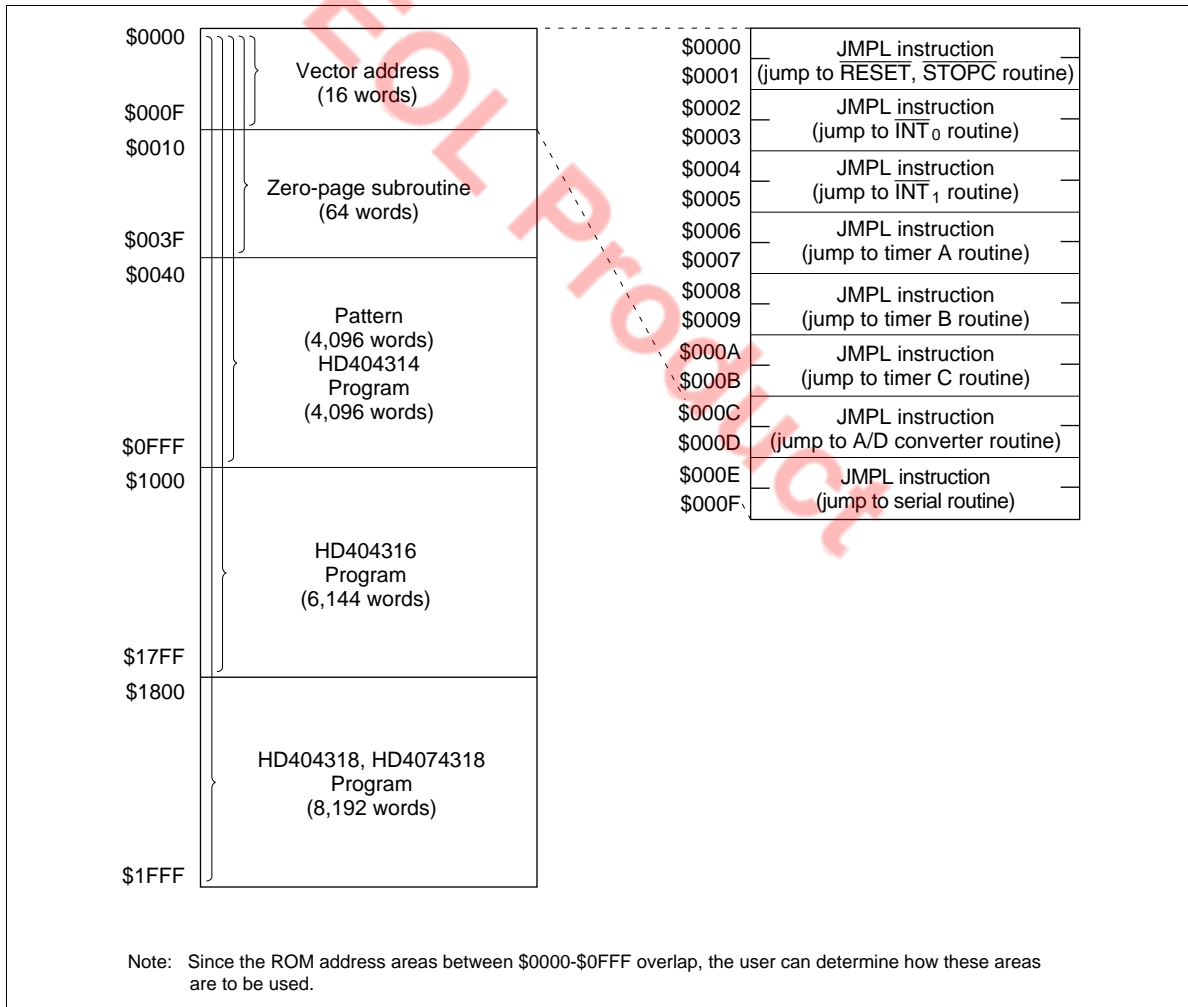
\$0000
Vector address
(16 words)
\$000F
\$0010
Zero-page subroutine
(64 words)
\$003F
\$0040
Pattern
(4,096 words)
HD404314
Program
(4,096 words)
\$0FFF
\$1000
HD404316
Program
(6,144 words)
\$17FF
\$1800
HD404318, HD4074318
Program
(8,192 words)
\$1FFF

\$0000
\$0001
JMPL instruction
(jump to $\overline{\text{RESET}}$, $\overline{\text{STOPC}}$ routine)
\$0002
\$0003
JMPL instruction
(jump to $\overline{\text{INT}}_0$ routine)
\$0004
\$0005
JMPL instruction
(jump to $\overline{\text{INT}}_1$ routine)
\$0006
\$0007
JMPL instruction
(jump to timer A routine)
\$0008
\$0009
JMPL instruction
(jump to timer B routine)
\$000A
\$000B
JMPL instruction
(jump to timer C routine)
\$000C
\$000D
JMPL instruction
(jump to A/D converter routine)
\$000E
\$000F
JMPL instruction
(jump to serial routine)

EOL Product

Note: Since the ROM address areas between \$0000-\$0FFF overlap, the user can determine how these areas are to be used.